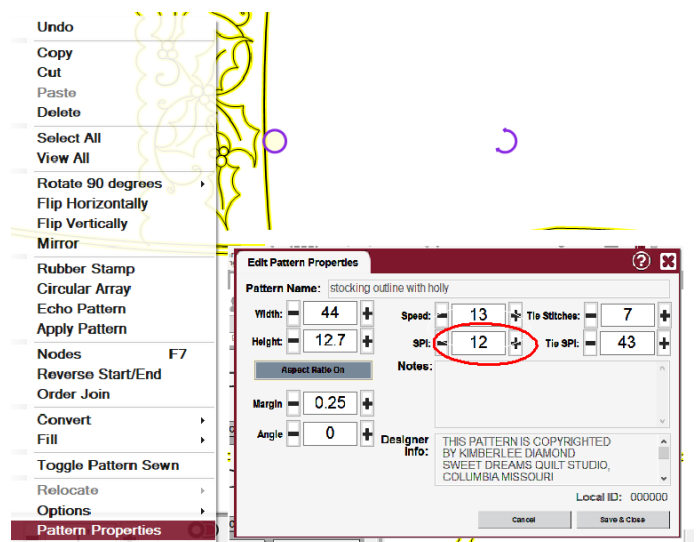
Undo
Copy
Cut
Paste
Delete
Select All
View All
Rotate 90 degrees
Flip Horizontally
Flip Vertically
Mirror
Rubber Stamp
Circular Array
Echo Pattern
Apply Pattern
Nodes F7
Reverse Start/End
Order Join
Convert
Fill
Toggle Pattern Sewn
Relocate
Options
Pattern Properties

Edit Pattern Properties
Pattern Name: stocking outline with holly
Width: 44
Height: 12.7
Aspect Ratio On
Margin 0.25
Angle 0
Speed: 13
SPI: 12
Tie Stitches: 7
Tie SPI: 43
Notes:
Designer Info:
THIS PATTERN IS COPYRIGHTED BY KIMBERLEE DIAMOND SWEET DREAMS QUILT STUDIO, COLUMBIA MISSOURI
Local ID: 000000
Cancel
Save & Close